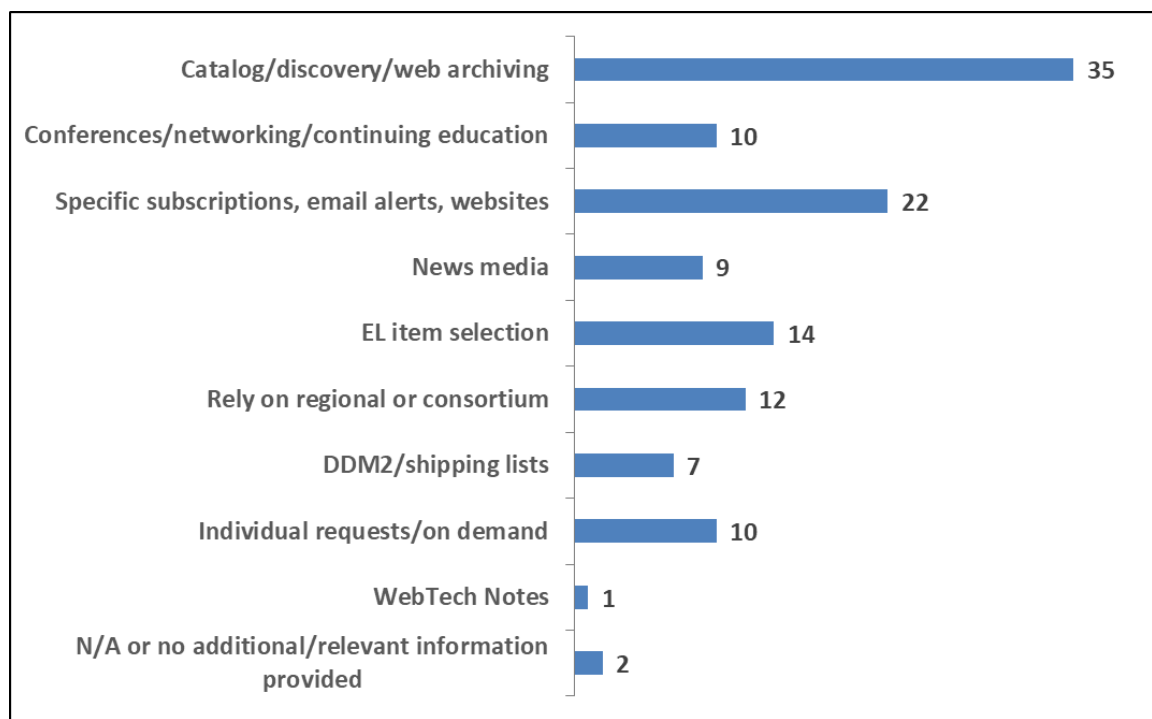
Catalog/discovery/web archiving 35

Conferences/networking/continuing education 10

Specific subscriptions, email alerts, websites 22

News media 9

EL item selection 14

Rely on regional or consortium 12

DDM2/shipping lists 7

Individual requests/on demand 10

WebTech Notes 1

N/A or no additional/relevant information provided 2